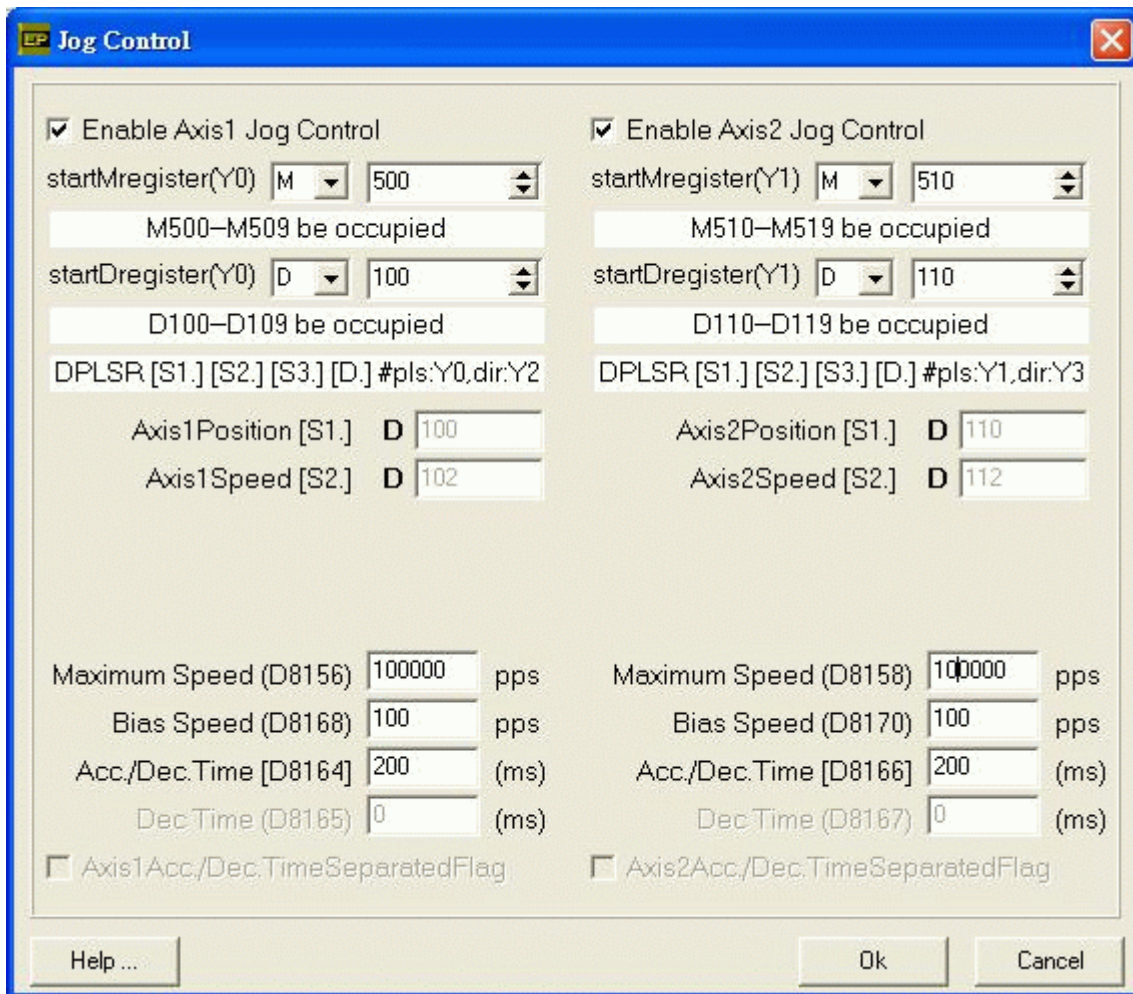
EP Jog Control

Enable Axis1 Jog Control
startMregister(Y0) M 500
M500–M509 be occupied
startDregister(Y0) D 100
D100–D109 be occupied
DPLSR [S1.] [S2.] [S3.] [D.] #pls:Y0,dir:Y2
Axis1Position [S1.] D 100
Axis1Speed [S2.] D 102

Maximum Speed (D8156) 100000 pps
Bias Speed (D8168) 100 pps
Acc./Dec.Time [D8164] 200 (ms)
Dec.Time (D8165) 0 (ms)
Axis1Acc./Dec.TimeSeparatedFlag

Enable Axis2 Jog Control
startMregister(Y1) M 510
M510–M519 be occupied
startDregister(Y1) D 110
D110–D119 be occupied
DPLSR [S1.] [S2.] [S3.] [D.] #pls:Y1,dir:Y3
Axis2Position [S1.] D 110
Axis2Speed [S2.] D 112

Maximum Speed (D8158) 100000 pps
Bias Speed (D8170) 100 pps
Acc./Dec.Time [D8166] 200 (ms)
Dec.Time (D8167) 0 (ms)
Axis2Acc./Dec.TimeSeparatedFlag

Help ...
Ok
Cancel